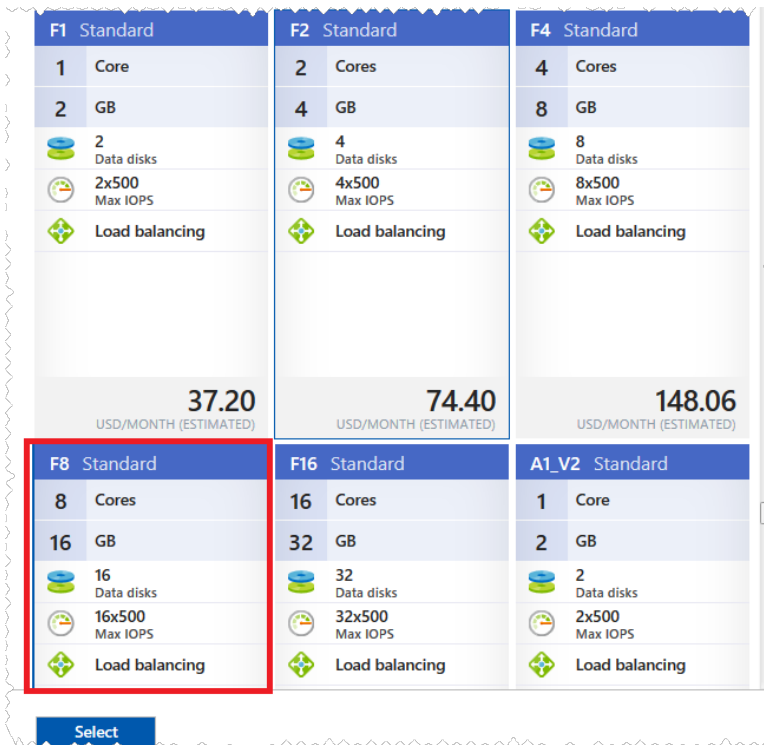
F1 Standard
1 Core
2 GB
2
Data disks
2x500
Max IOPS
Load balancing
37.20
USD/MONTH (ESTIMATED)

F2 Standard
2 Cores
4 GB
4
Data disks
4x500
Max IOPS
Load balancing
74.40
USD/MONTH (ESTIMATED)

F4 Standard
4 Cores
8 GB
8
Data disks
8x500
Max IOPS
Load balancing
148.06
USD/MONTH (ESTIMATED)

F8 Standard
8 Cores
16 GB
16
Data disks
16x500
Max IOPS
Load balancing

F16 Standard
16 Cores
32 GB
32
Data disks
32x500
Max IOPS
Load balancing

A1_V2 Standard
1 Core
2 GB
2
Data disks
2x500
Max IOPS
Load balancing

Select